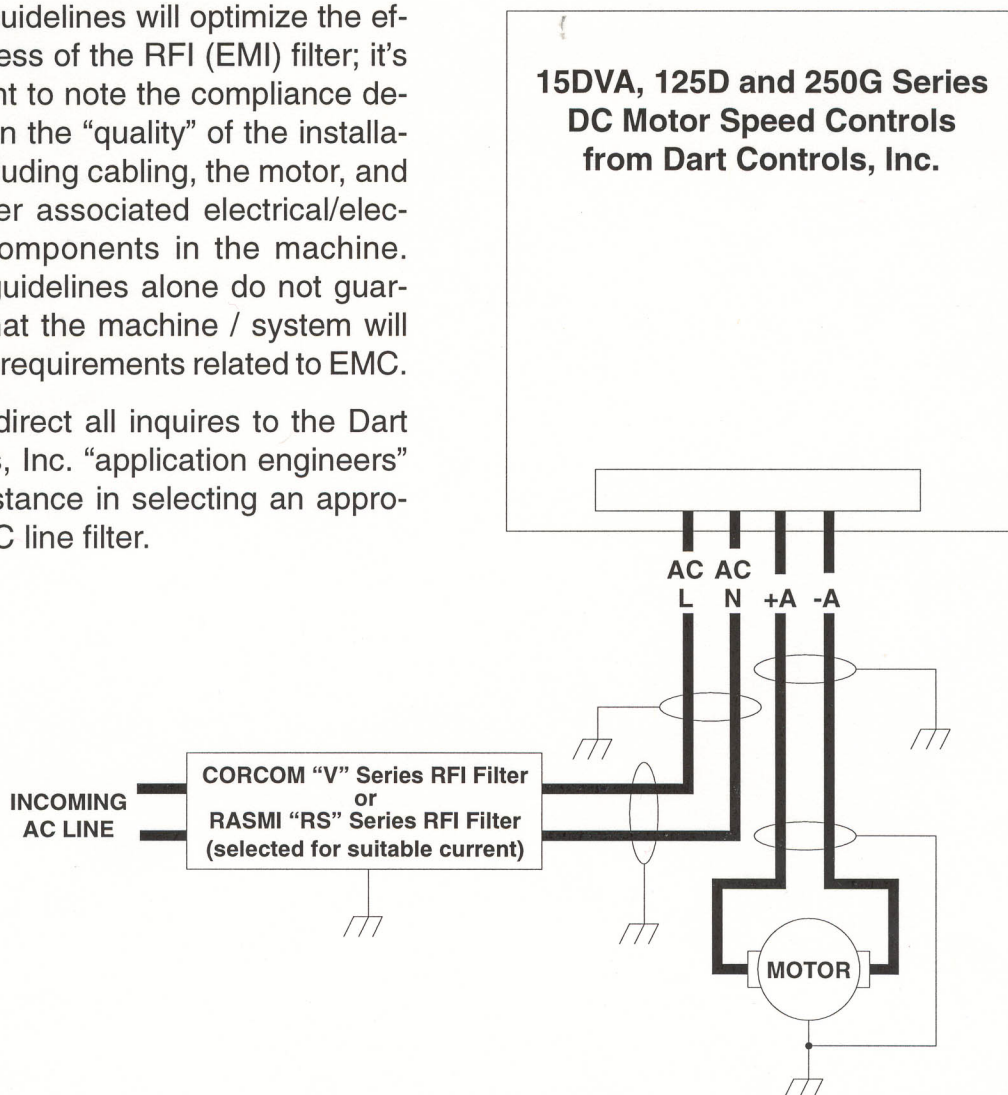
uidelines will optimize the effess of the RFI (EMI) filter; it's nt to note the compliance den the "quality" of the installauding cabling, the motor, and er associated electrical/eleccomponents in the machine. guidelines alone do not guarat the machine / system will requirements related to EMC.

direct all inquires to the Dart s, Inc. "application engineers" stance in selecting an approC line filter.

15DVA, 125D and 250G Series DC Motor Speed Controls from Dart Controls, Inc.

AC L

AC N

+A

-A

INCOMING AC LINE

CORCOM "V" Series RFI Filter or RASMI "RS" Series RFI Filter (selected for suitable current)

MOTOR